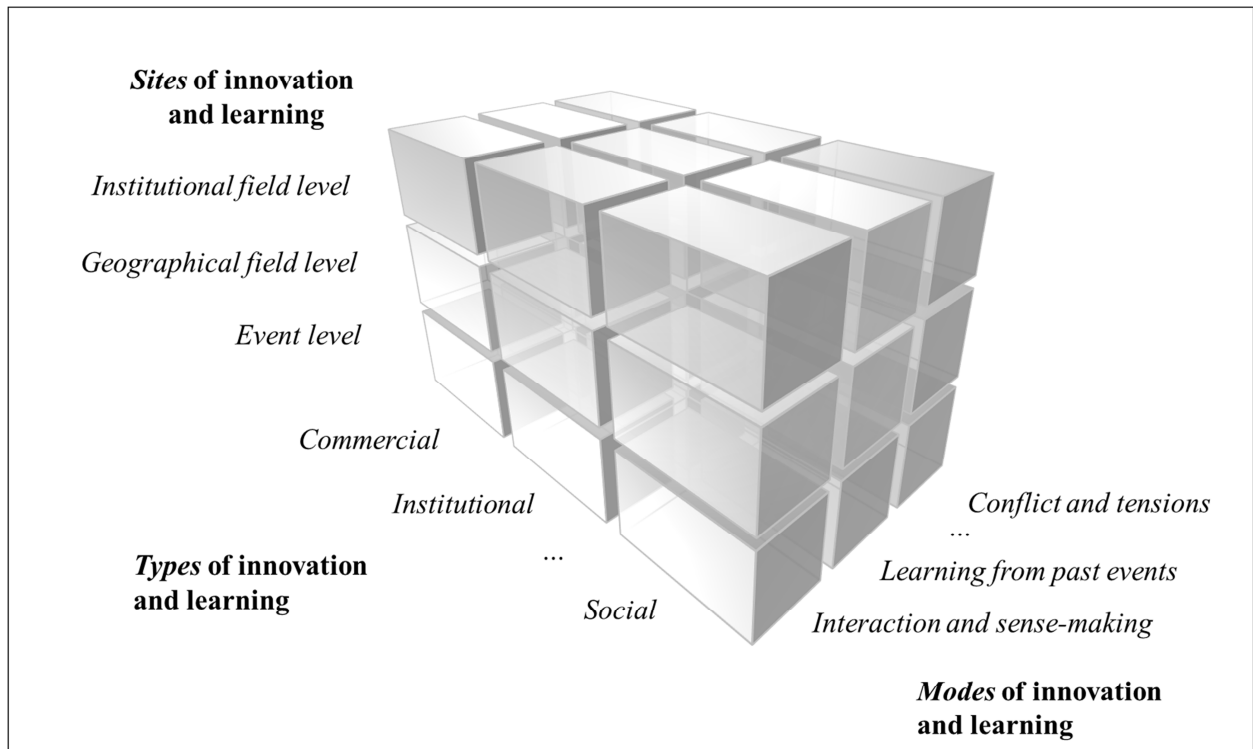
*Sites* of innovation and learning

*Institutional field level*

*Geographical field level*

*Event level*

*Commercial*

*Institutional*

...

*Social*

*Types* of innovation and learning

*Conflict and tensions*

...

*Learning from past events*

*Interaction and sense-making*

*Modes* of innovation and learning